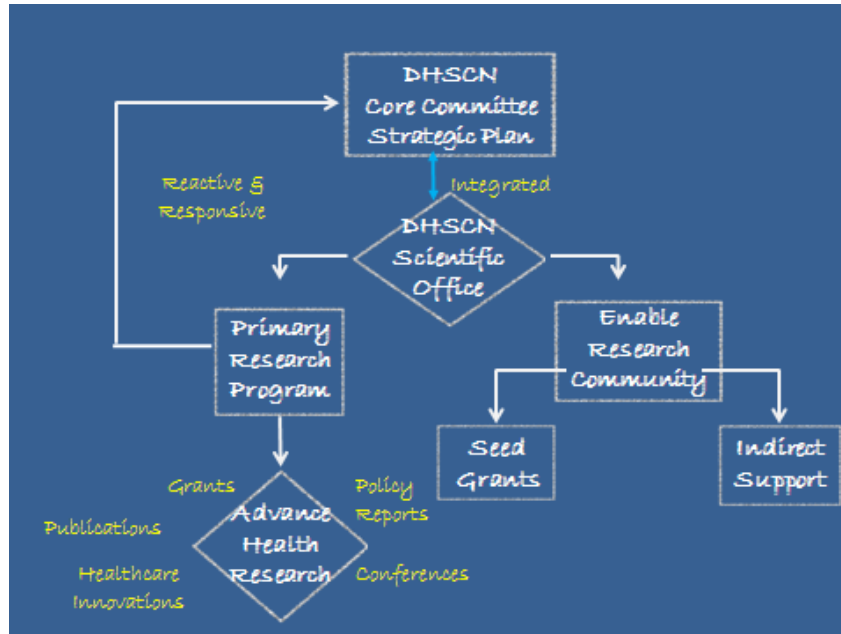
DHSCN Core Committee Strategic Plan

Reactive & Responsive

Integrated

DHSCN Scientific Office

Primary Research Program

Enable Research Community

Seed Grants

Indirect Support

Grants

Policy Reports

Publications

Advance Health Research

Healthcare Innovations

Conferences